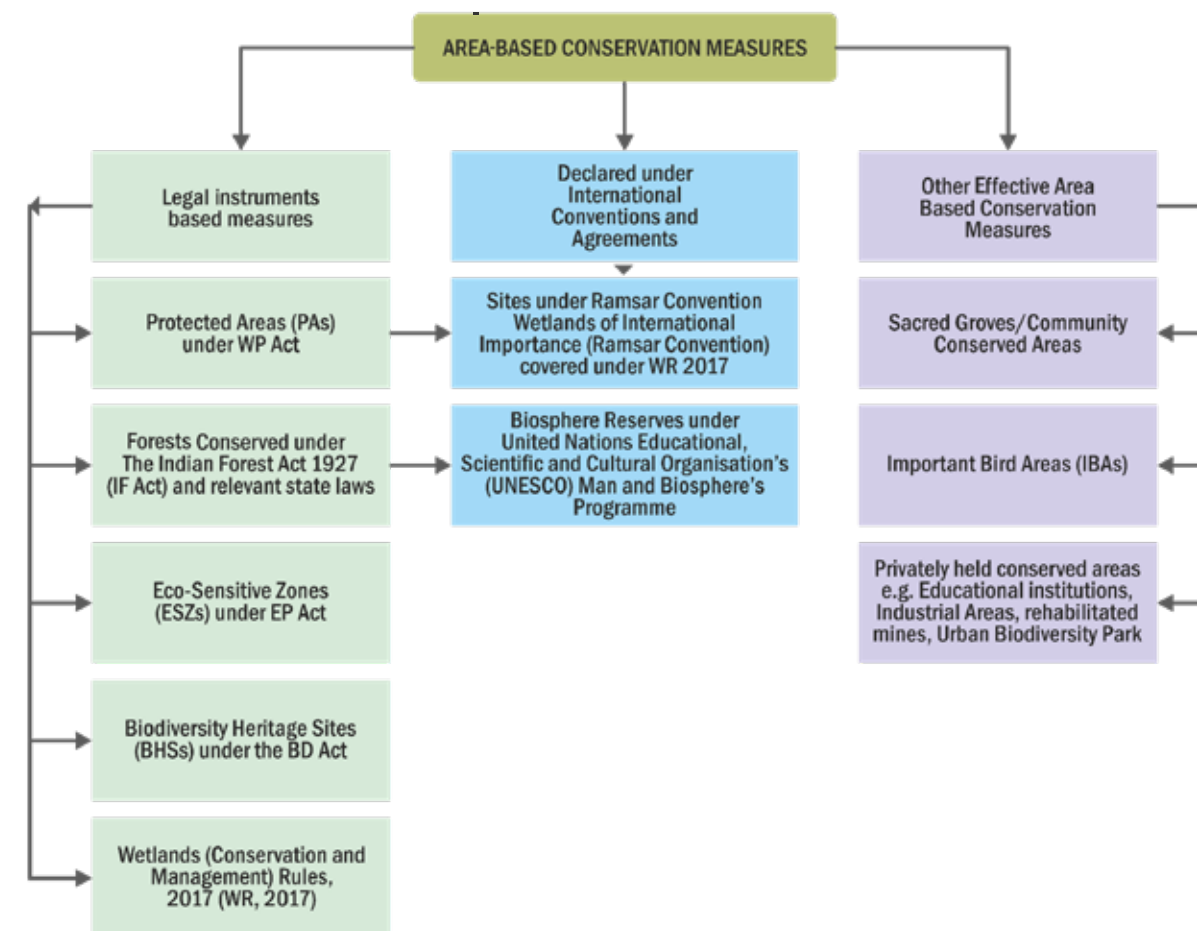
AREA-BASED CONSERVATION MEASURES

Legal instruments based measures

Protected Areas (PAs) under WP Act

Forests Conserved under The Indian Forest Act 1927 (IF Act) and relevant state laws

Eco-Sensitive Zones (ESZs) under EP Act

Biodiversity Heritage Sites (BHSs) under the BD Act

Wetlands (Conservation and Management) Rules, 2017 (WR, 2017)

Declared under International Conventions and Agreements

Sites under Ramsar Convention Wetlands of International Importance (Ramsar Convention) covered under WR 2017

Biosphere Reserves under United Nations Educational, Scientific and Cultural Organisation's (UNESCO) Man and Biosphere's Programme

Other Effective Area Based Conservation Measures

Sacred Groves/Community Conserved Areas

Important Bird Areas (IBAs)

Privately held conserved areas e.g. Educational institutions, Industrial Areas, rehabilitated mines, Urban Biodiversity Park